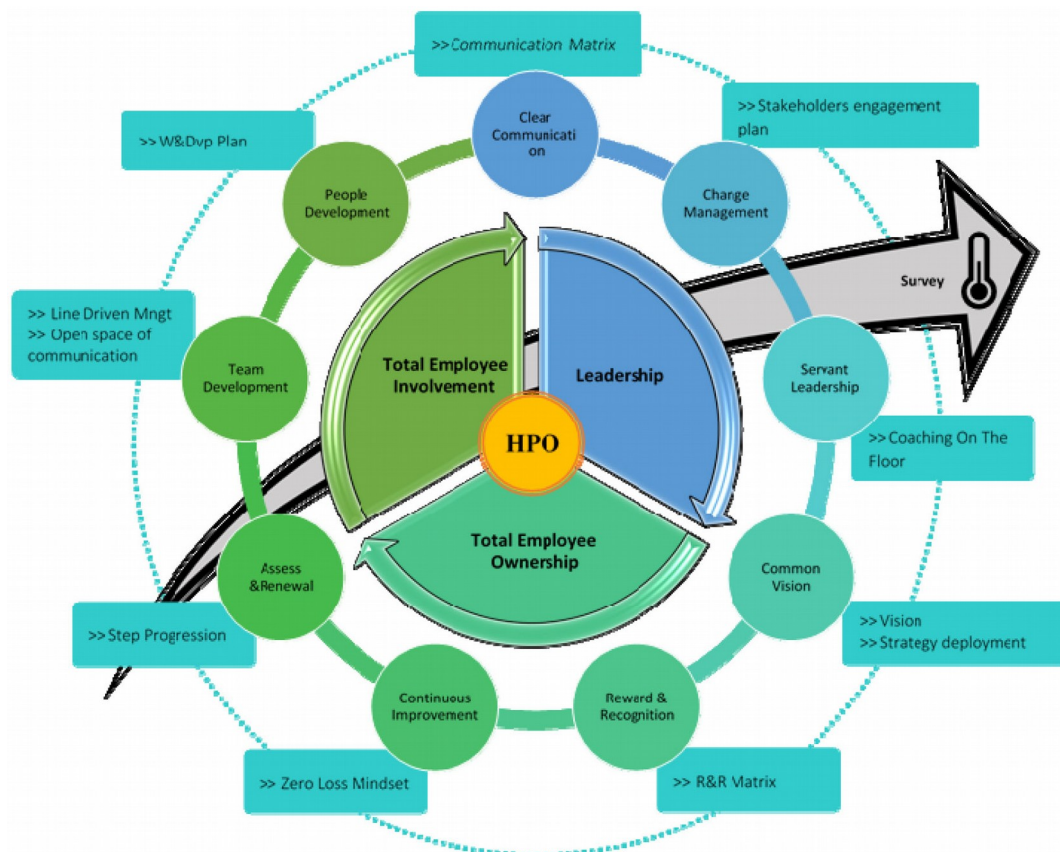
>>Communication Matrix

Clear Communication

>>Stakeholders engagement plan

Change Management

Survey

>> W&Dvp Plan

People Development

>> Line Driven Mngt
>> Open space of communication

Team Development

Total Employee Involvement

Leadership

HPO

Servant Leadership

>>Coaching On The Floor

Total Employee Ownership

Assess &Renewal

Common Vision

>>Vision
>>Strategy deployment

>>Step Progression

Continuous Improvement

Reward & Recognition

>> Zero Loss Mindset

>> R&R Matrix